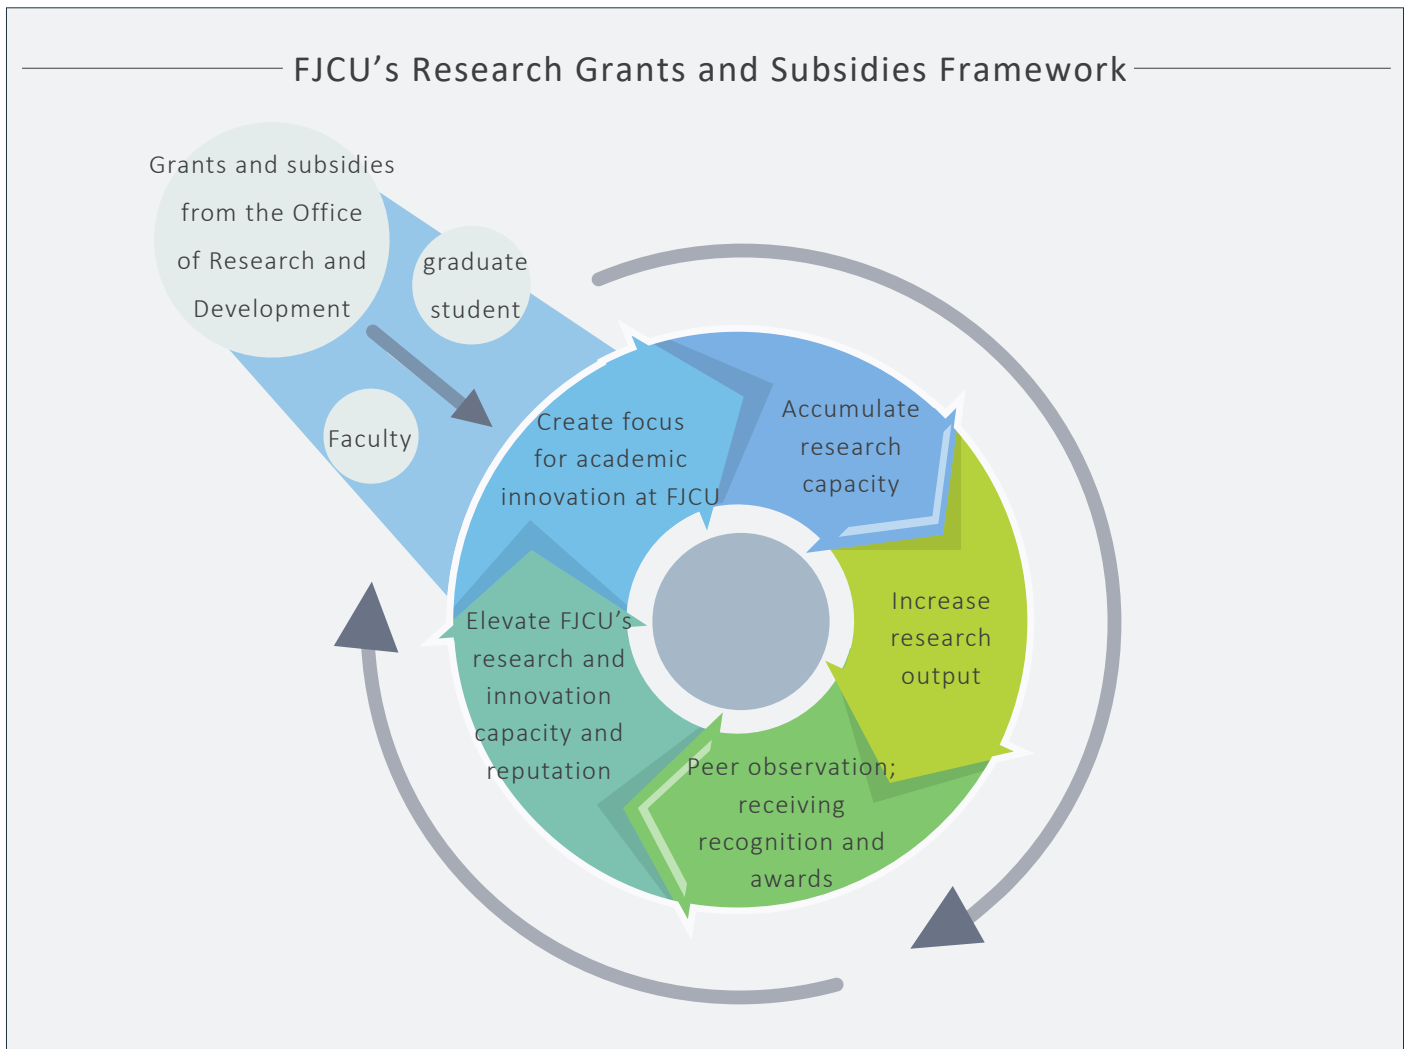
FJCU’s Research Grants and Subsidies Framework

Grants and subsidies from the Office of Research and Development

graduate student

Faculty

Create focus for academic innovation at FJCU

Accumulate research capacity

Increase research output

Peer observation; receiving recognition and awards

Elevate FJCU’s research and innovation capacity and reputation